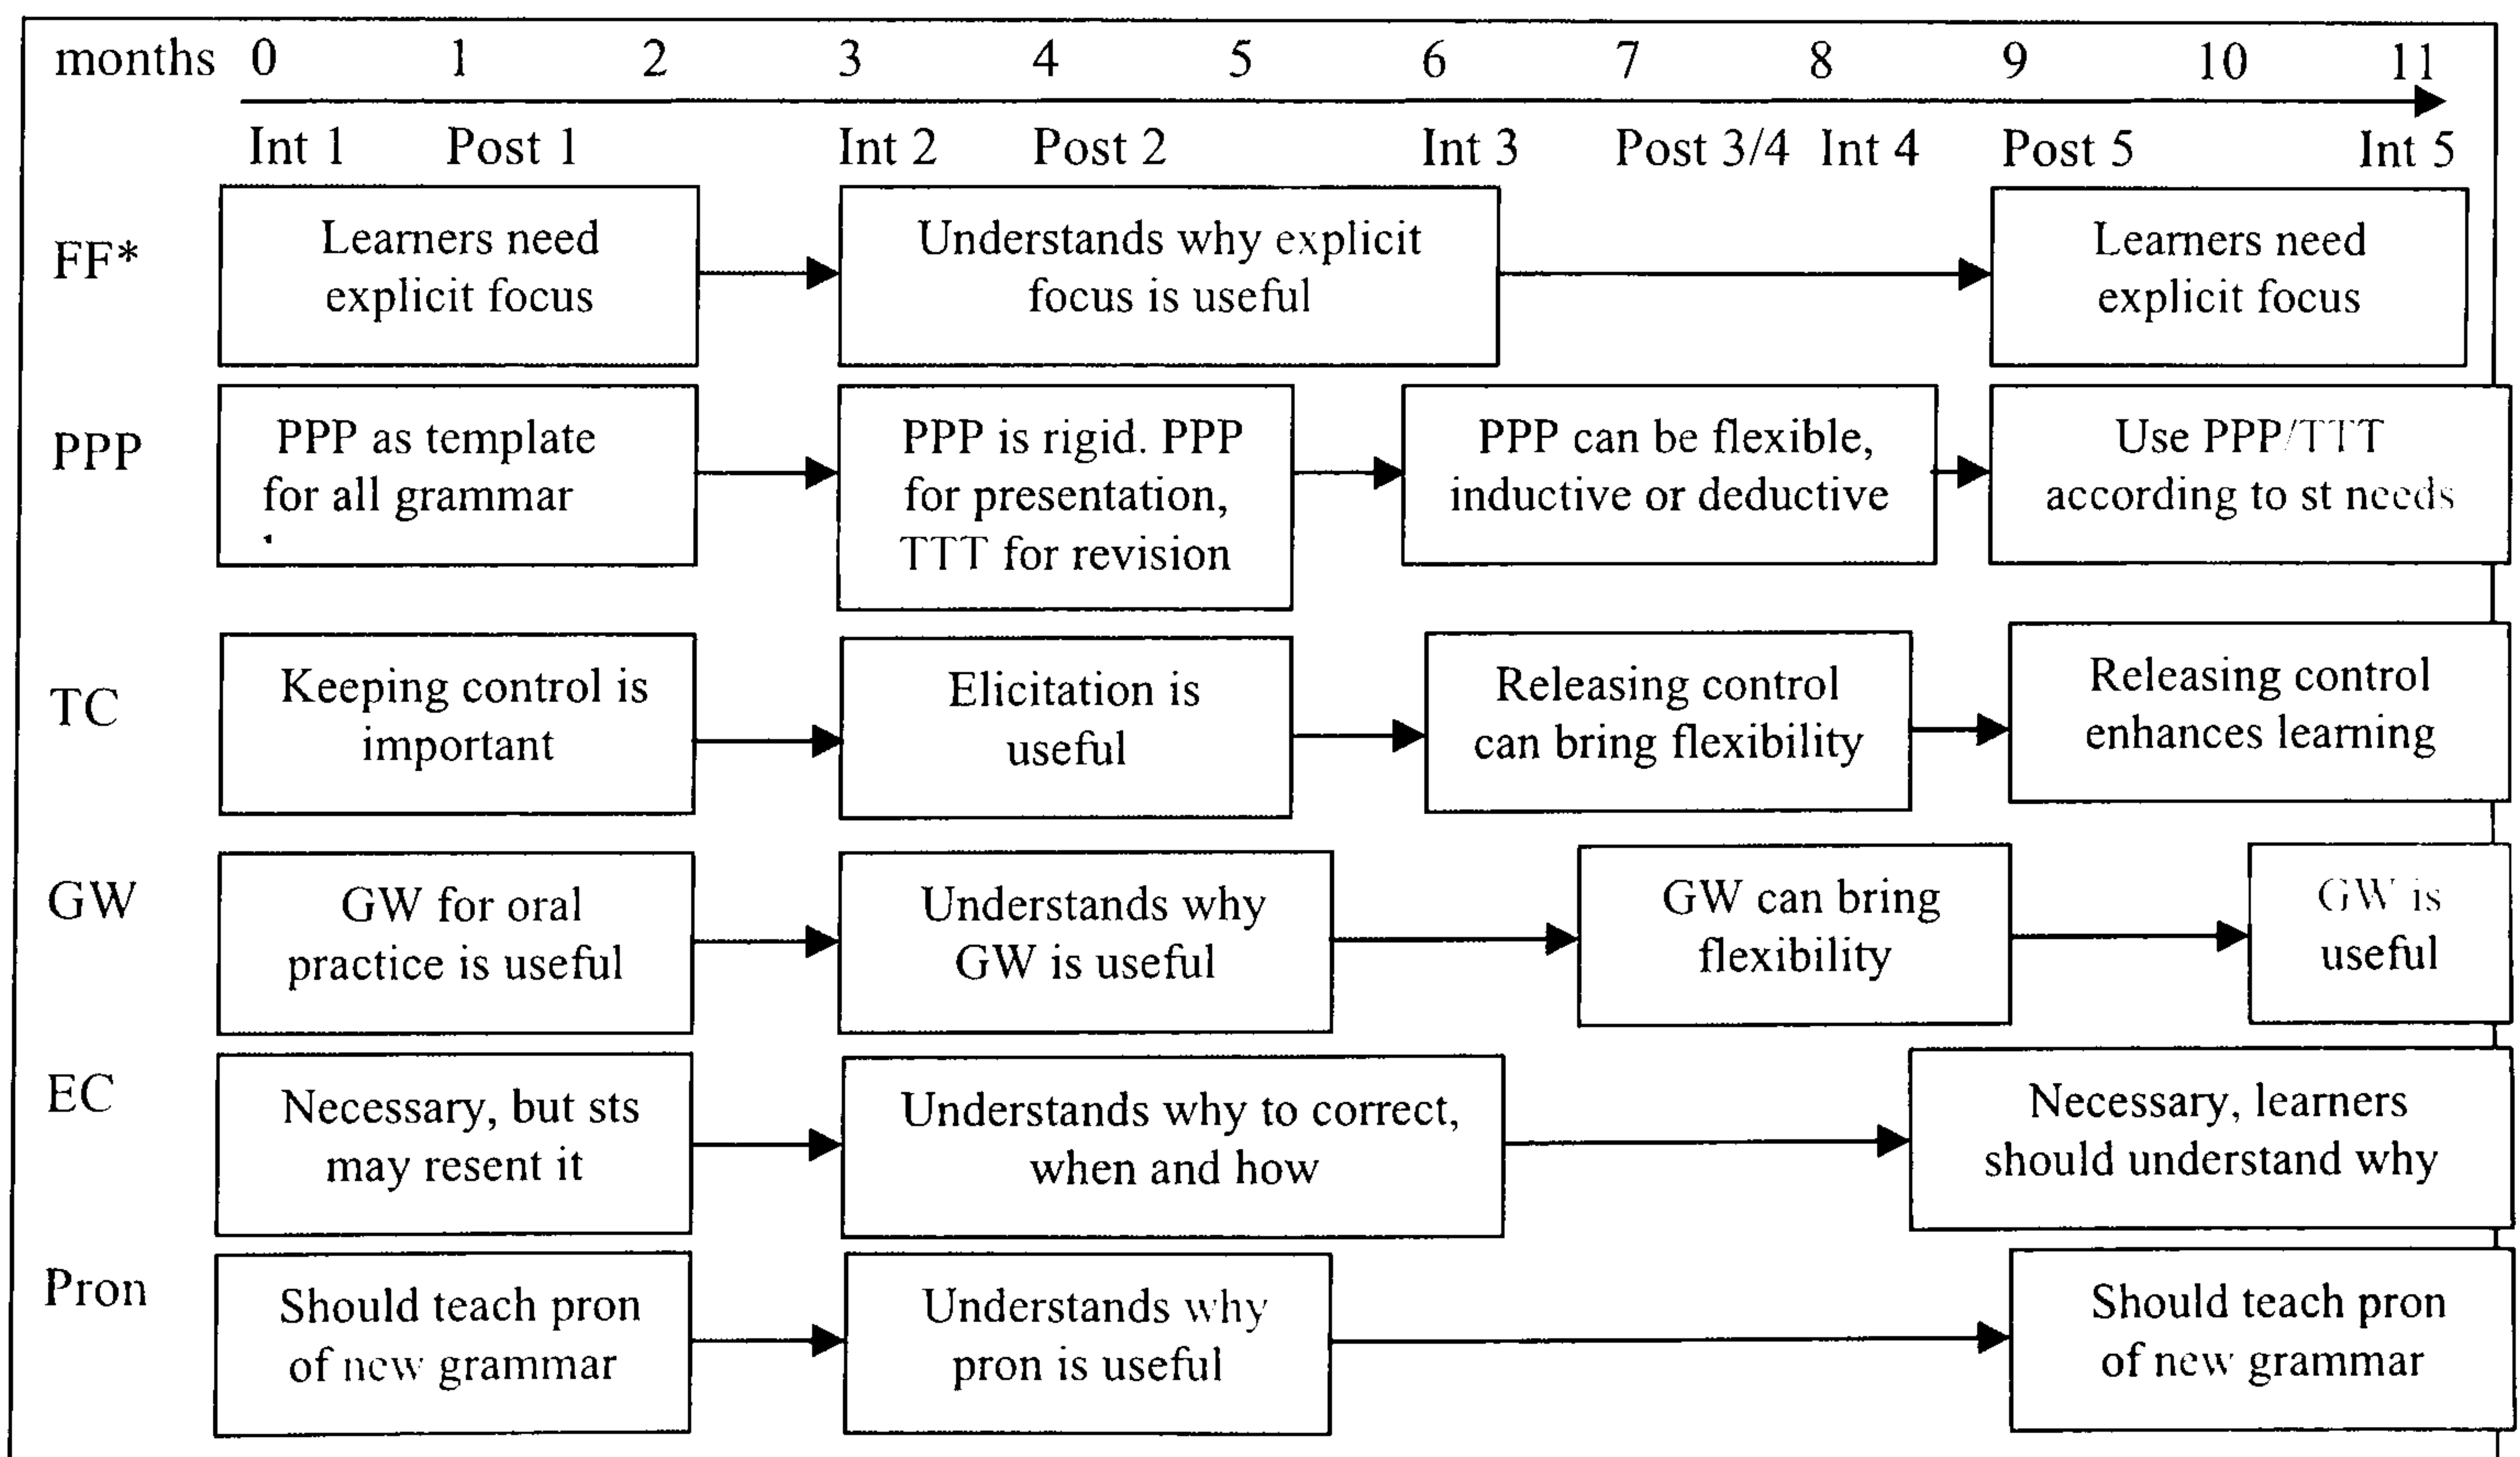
months 0 1 2 3 4 5 6 7 8 9 10 11

Int 1 Post 1 Int 2 Post 2 Int 3 Post 3/4 Int 4 Post 5 Int 5

FF*
Learners need explicit focus
Understands why explicit focus is useful
Learners need explicit focus

PPP
PPP as template for all grammar
PPP is rigid. PPP for presentation, TTT for revision
PPP can be flexible, inductive or deductive
Use PPP/TTT according to st needs

TC
Keeping control is important
Elicitation is useful
Releasing control can bring flexibility
Releasing control enhances learning

GW
GW for oral practice is useful
Understands why GW is useful
GW can bring flexibility
GW is useful

EC
Necessary, but sts may resent it
Understands why to correct, when and how
Necessary, learners should understand why

Pron
Should teach pron of new grammar
Understands why pron is useful
Should teach pron of new grammar